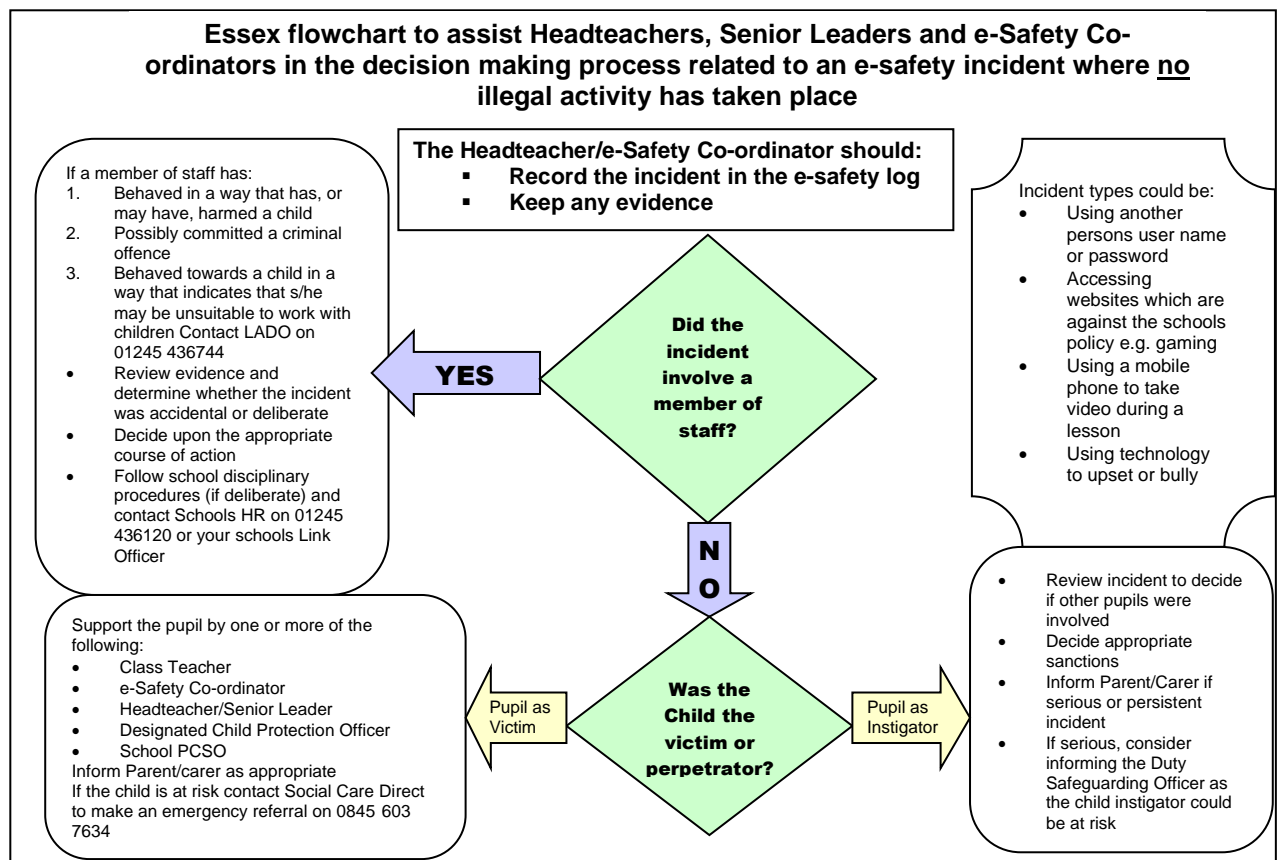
Essex flowchart to assist Headteachers, Senior Leaders and e-Safety Co-ordinators in the decision making process related to an e-safety incident where no illegal activity has taken place

The Headteacher/e-Safety Co-ordinator should:
▪ Record the incident in the e-safety log
▪ Keep any evidence

If a member of staff has:
1. Behaved in a way that has, or may have, harmed a child
2. Possibly committed a criminal offence
3. Behaved towards a child in a way that indicates that s/he may be unsuitable to work with children Contact LADO on 01245 436744
• Review evidence and determine whether the incident was accidental or deliberate
• Decide upon the appropriate course of action
• Follow school disciplinary procedures (if deliberate) and contact Schools HR on 01245 436120 or your schools Link Officer

YES

Did the incident involve a member of staff?

Incident types could be:
• Using another persons user name or password
• Accessing websites which are against the schools policy e.g. gaming
• Using a mobile phone to take video during a lesson
• Using technology to upset or bully

NO

Support the pupil by one or more of the following:
• Class Teacher
• e-Safety Co-ordinator
• Headteacher/Senior Leader
• Designated Child Protection Officer
• School PCSO
Inform Parent/carer as appropriate
If the child is at risk contact Social Care Direct to make an emergency referral on 0845 603 7634

Pupil as Victim

Was the Child the victim or perpetrator?

Pupil as Instigator

• Review incident to decide if other pupils were involved
• Decide appropriate sanctions
• Inform Parent/Carer if serious or persistent incident
• If serious, consider informing the Duty Safeguarding Officer as the child instigator could be at risk